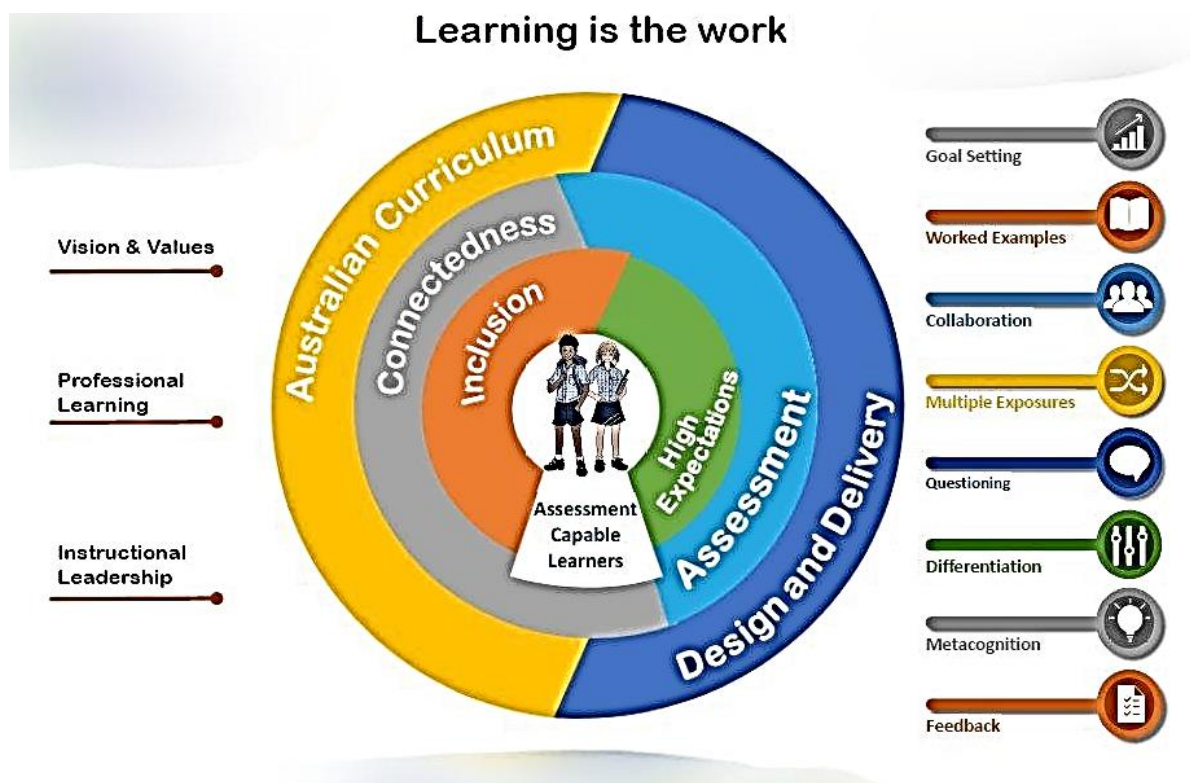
Learning is the work

Vision & Values

Professional Learning

Instructional Leadership

Australian Curriculum

Connectedness

Inclusion

High Expectations

Assessment Capable Learners

Assessment

Design and Delivery

Goal Setting

Worked Examples

Collaboration

Multiple Exposures

Questioning

Differentiation

Metacognition

Feedback